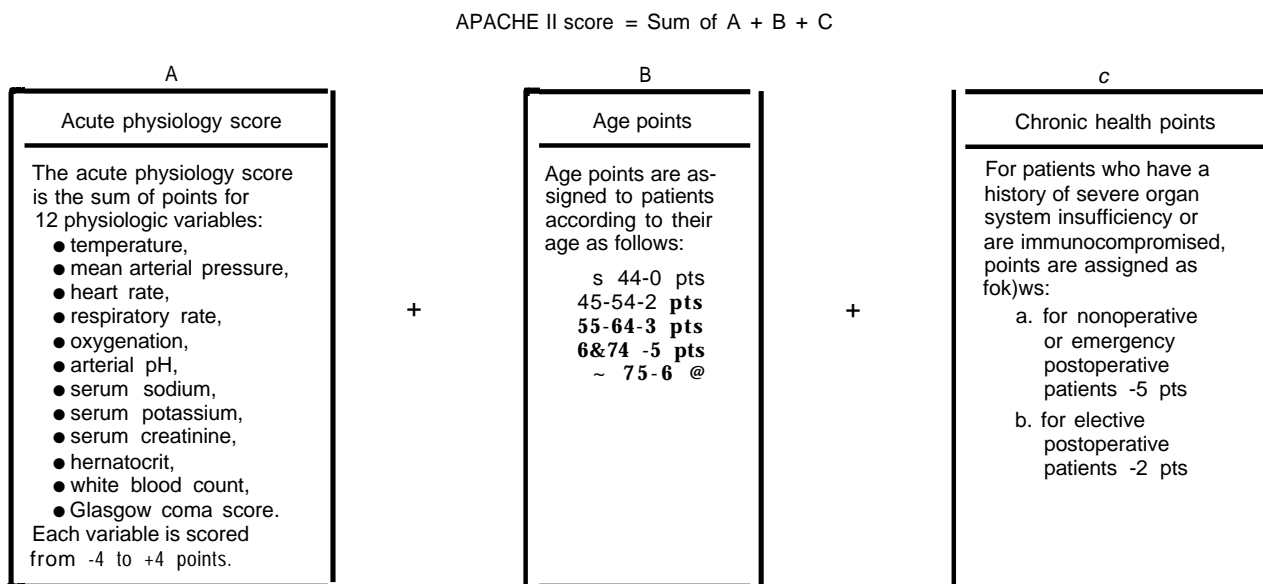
APACHE II score = Sum of A + B + C

A

Acute physiology score

The acute physiology score is the sum of points for 12 physiologic variables:
● temperature,
● mean arterial pressure,
● heart rate,
● respiratory rate,
● oxygenation,
● arterial pH,
● serum sodium,
● serum potassium,
● serum creatinine,
● hernatocrit,
● white blood count,
● Glasgow coma score.
Each variable is scored from -4 to +4 points.

+

B

Age points

Age points are assigned to patients according to their age as follows:

s 44-0 pts
45-54-2 pts
55-64-3 pts
6&74 -5 pts
~ 75-6 @

+

c

Chronic health points

For patients who have a history of severe organ system insufficiency or are immunocompromised, points are assigned as fok)ws:
a. for nonoperative or emergency postoperative patients -5 pts
b. for elective postoperative patients -2 pts